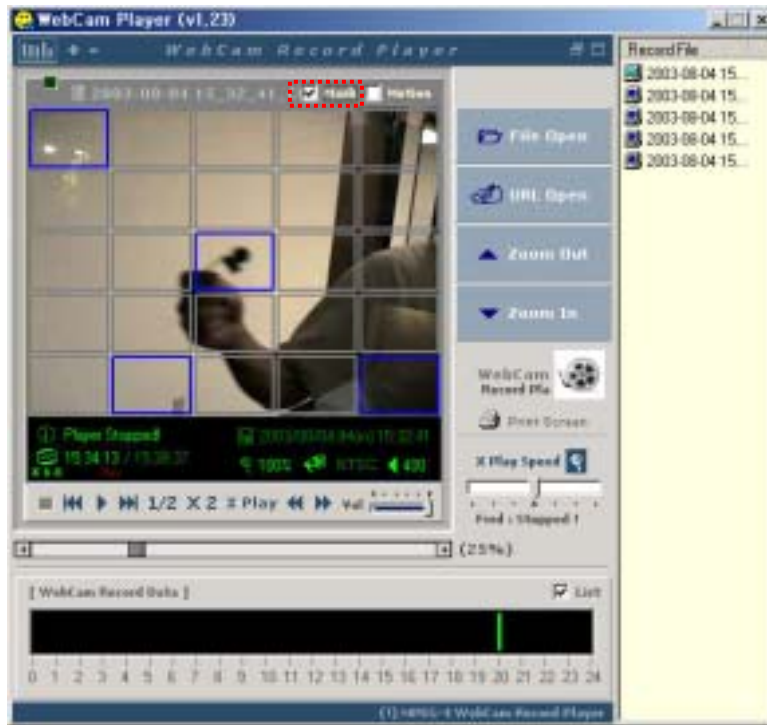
WebCam Player (v1.23)

WebCam Record Player

2003-08-04 15:32:41 Mask Motion

File Open

URL Open

Zoom Out

Zoom In

WebCam Record Pla

Print Screen

X Play Speed

Feed : Stopped !

Player Stopped

2003/08/04(Mon) 15:32:41

15:34:13 / 15:38:37

100% NTSC 400

1/2 X 2 X Play Vol

(25%)

[ WebCam Record Data ]

List

0 1 2 3 4 5 6 7 8 9 10 11 12 13 14 15 16 17 18 19 20 21 22 23 24

(1) MPEG-4 WebCam Record Player

Record File

2003-08-04 15...
2003-08-04 15...
2003-08-04 15...
2003-08-04 15...
2003-08-04 15...